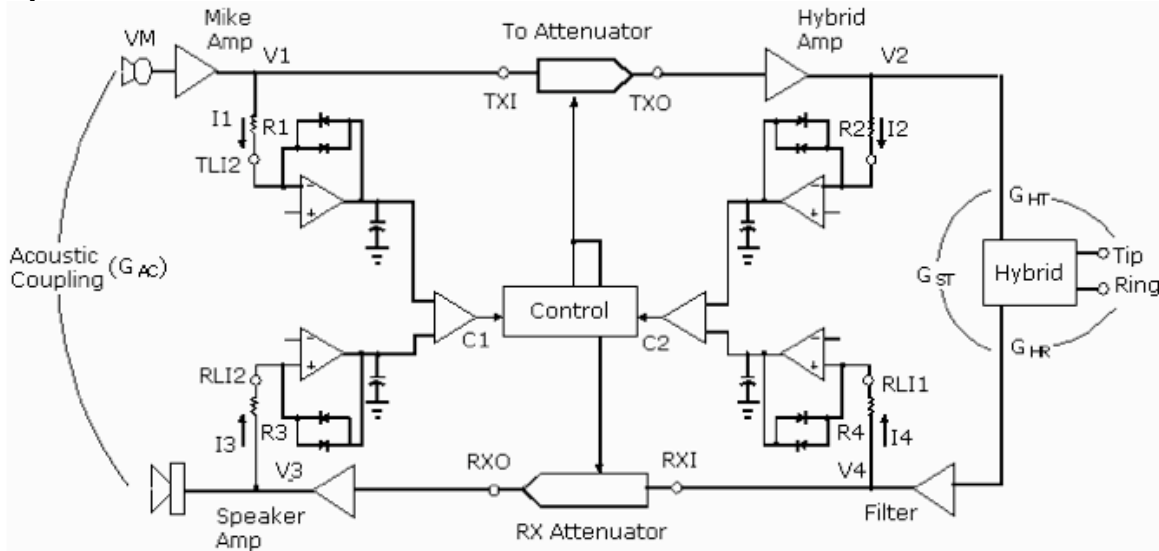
VM
Mike Amp
V1
To Attenuator
TXI
TXO
Hybrid Amp
V2
I1
R1
TLI2
R2
I2
Acoustic Coupling ($G_{AC}$)
$G_{HT}$
$G_{ST}$
Hybrid
Tip
Ring
$G_{HR}$
Control
C1
C2
RLI2
I3
R3
RLI1
R4
I4
V3
RXO
RXI
V4
Speaker Amp
RX Attenuator
Filter